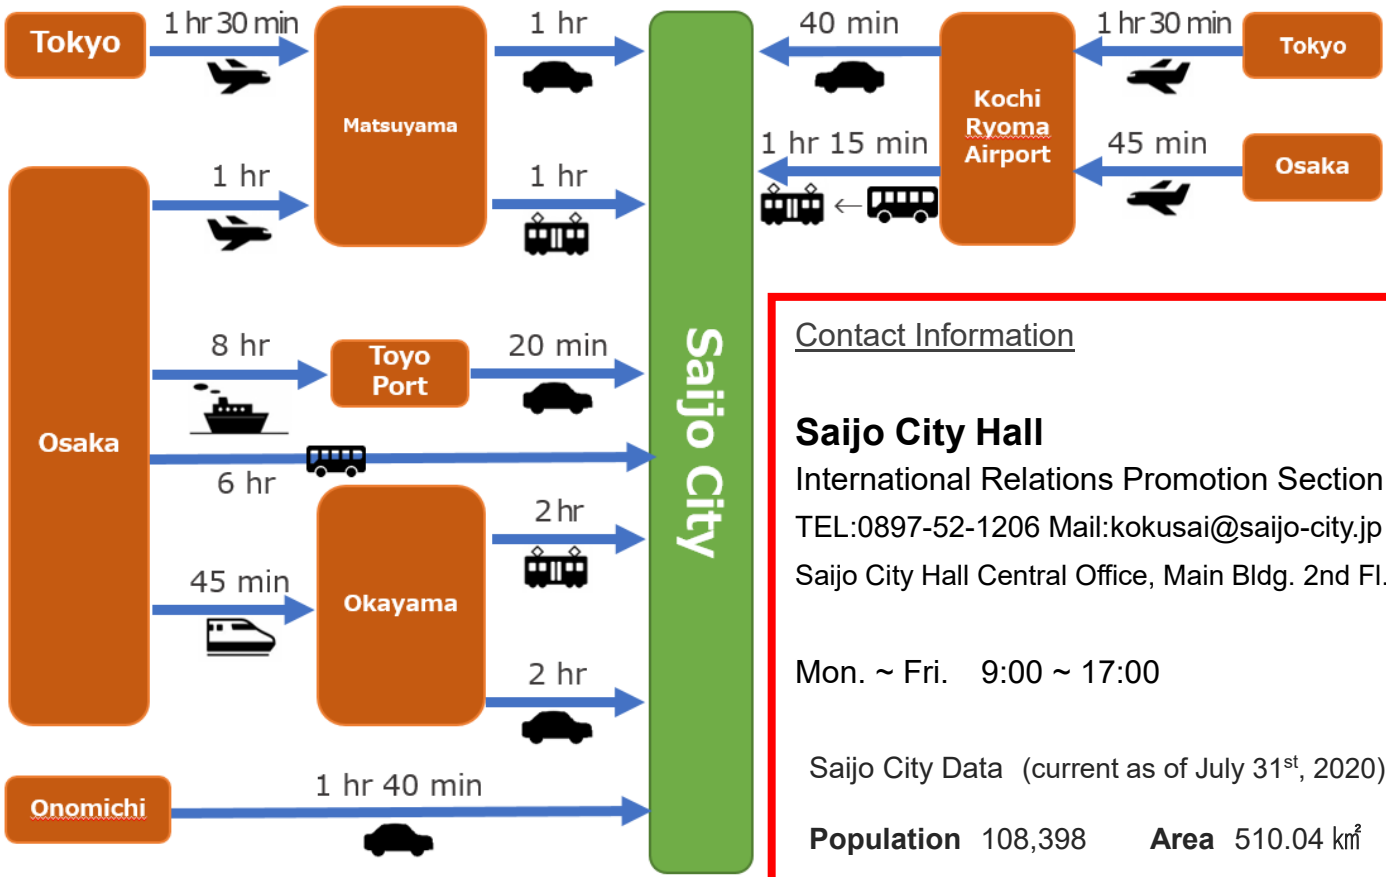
Tokyo
1 hr 30 min
Matsuyama
1 hr
Saijo City
40 min
Kochi Ryoma Airport
1 hr 30 min
Tokyo
1 hr 15 min
45 min
Osaka
←
Osaka
1 hr
1 hr
8 hr
Toyo Port
20 min
6 hr
2 hr
45 min
Okayama
2 hr
Onomichi
1 hr 40 min

Contact Information

Saijo City Hall
International Relations Promotion Section
TEL:0897-52-1206 Mail:kokusai@saijo-city.jp
Saijo City Hall Central Office, Main Bldg. 2nd Fl.

Mon. ~ Fri. 9:00 ~ 17:00

Saijo City Data (current as of July 31$^{st}$, 2020)

Population 108,398 Area 510.04 ㎢